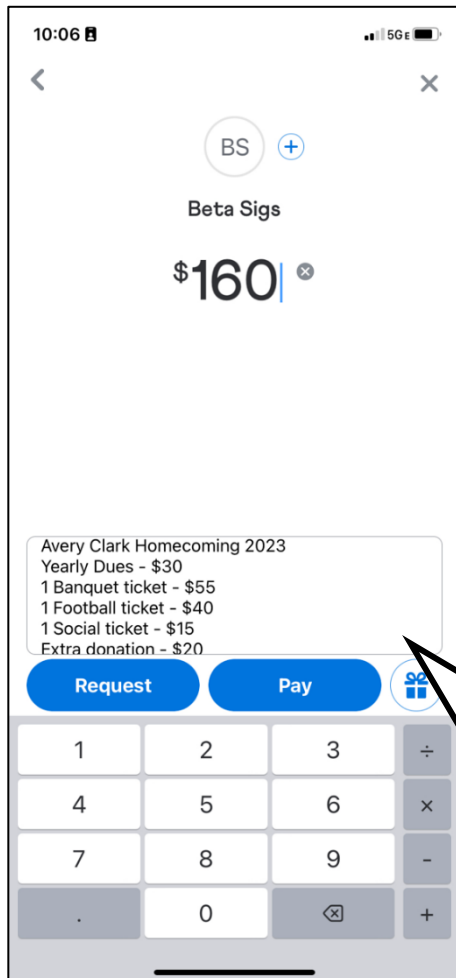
10:06

5GE

BS

Beta Sigs

$160

Avery Clark Homecoming 2023
Yearly Dues - $30
1 Banquet ticket - $55
1 Football ticket - $40
1 Social ticket - $15
Extra donation - $20

Request

Pay

1 2 3 ÷
4 5 6 ×
7 8 9 -
. 0 +